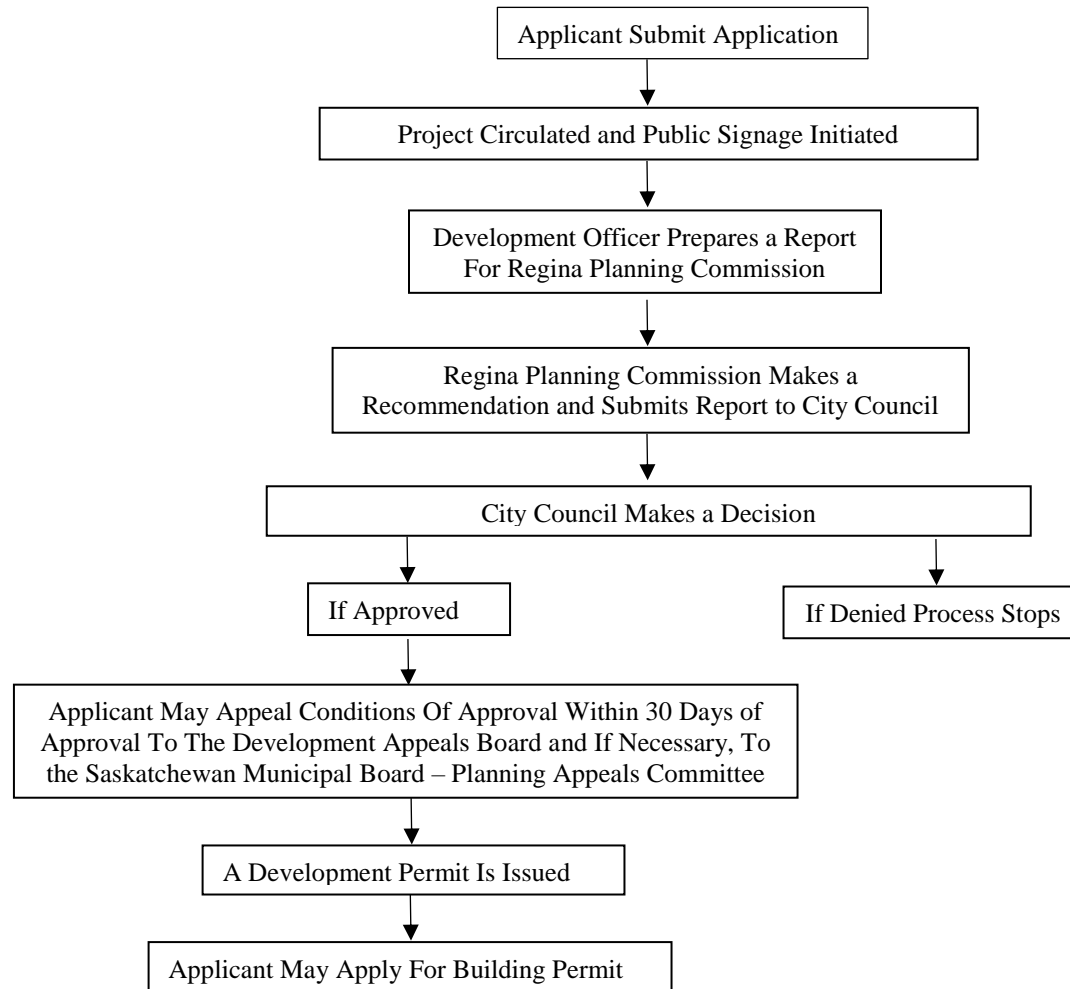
Applicant Submit Application

Project Circulated and Public Signage Initiated

Development Officer Prepares a Report For Regina Planning Commission

Regina Planning Commission Makes a Recommendation and Submits Report to City Council

City Council Makes a Decision

If Approved

If Denied Process Stops

Applicant May Appeal Conditions Of Approval Within 30 Days of Approval To The Development Appeals Board and If Necessary, To the Saskatchewan Municipal Board – Planning Appeals Committee

A Development Permit Is Issued

Applicant May Apply For Building Permit